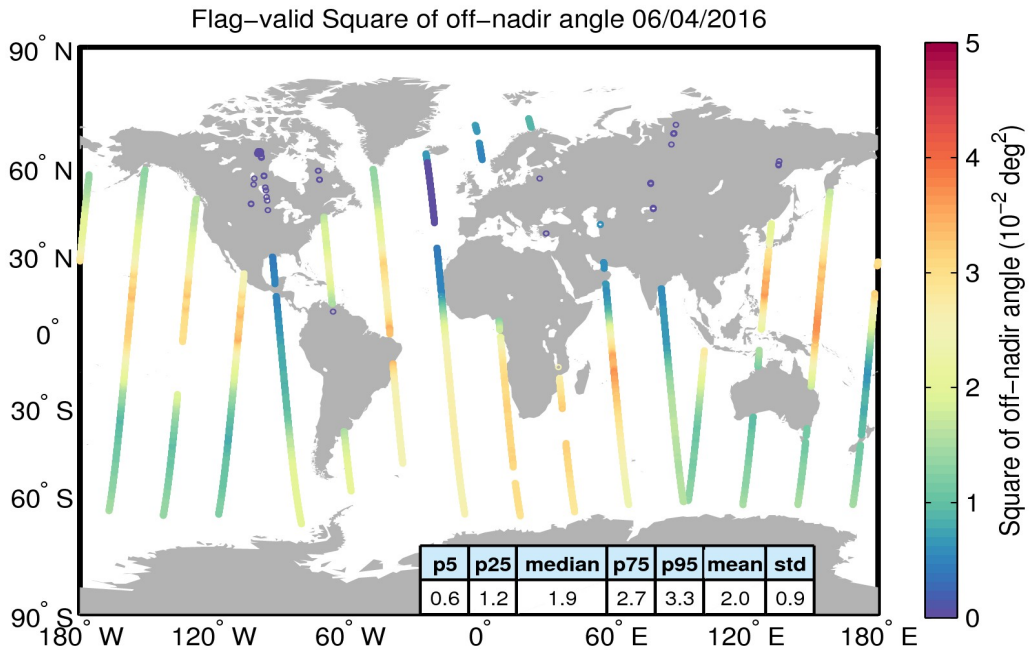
Flag−valid Square of off−nadir angle 06/04/2016

90° N
60° N
30° N
0°
30° S
60° S
90° S

180° W
120° W
60° W
0°
60° E
120° E
180° E

| p5 | p25 | median | p75 | p95 | mean | std |
|---|---|---|---|---|---|---|
| 0.6 | 1.2 | 1.9 | 2.7 | 3.3 | 2.0 | 0.9 |

5
4
3
2
1
0

Square of off−nadir angle ($10^{-2}$ deg$^2$)